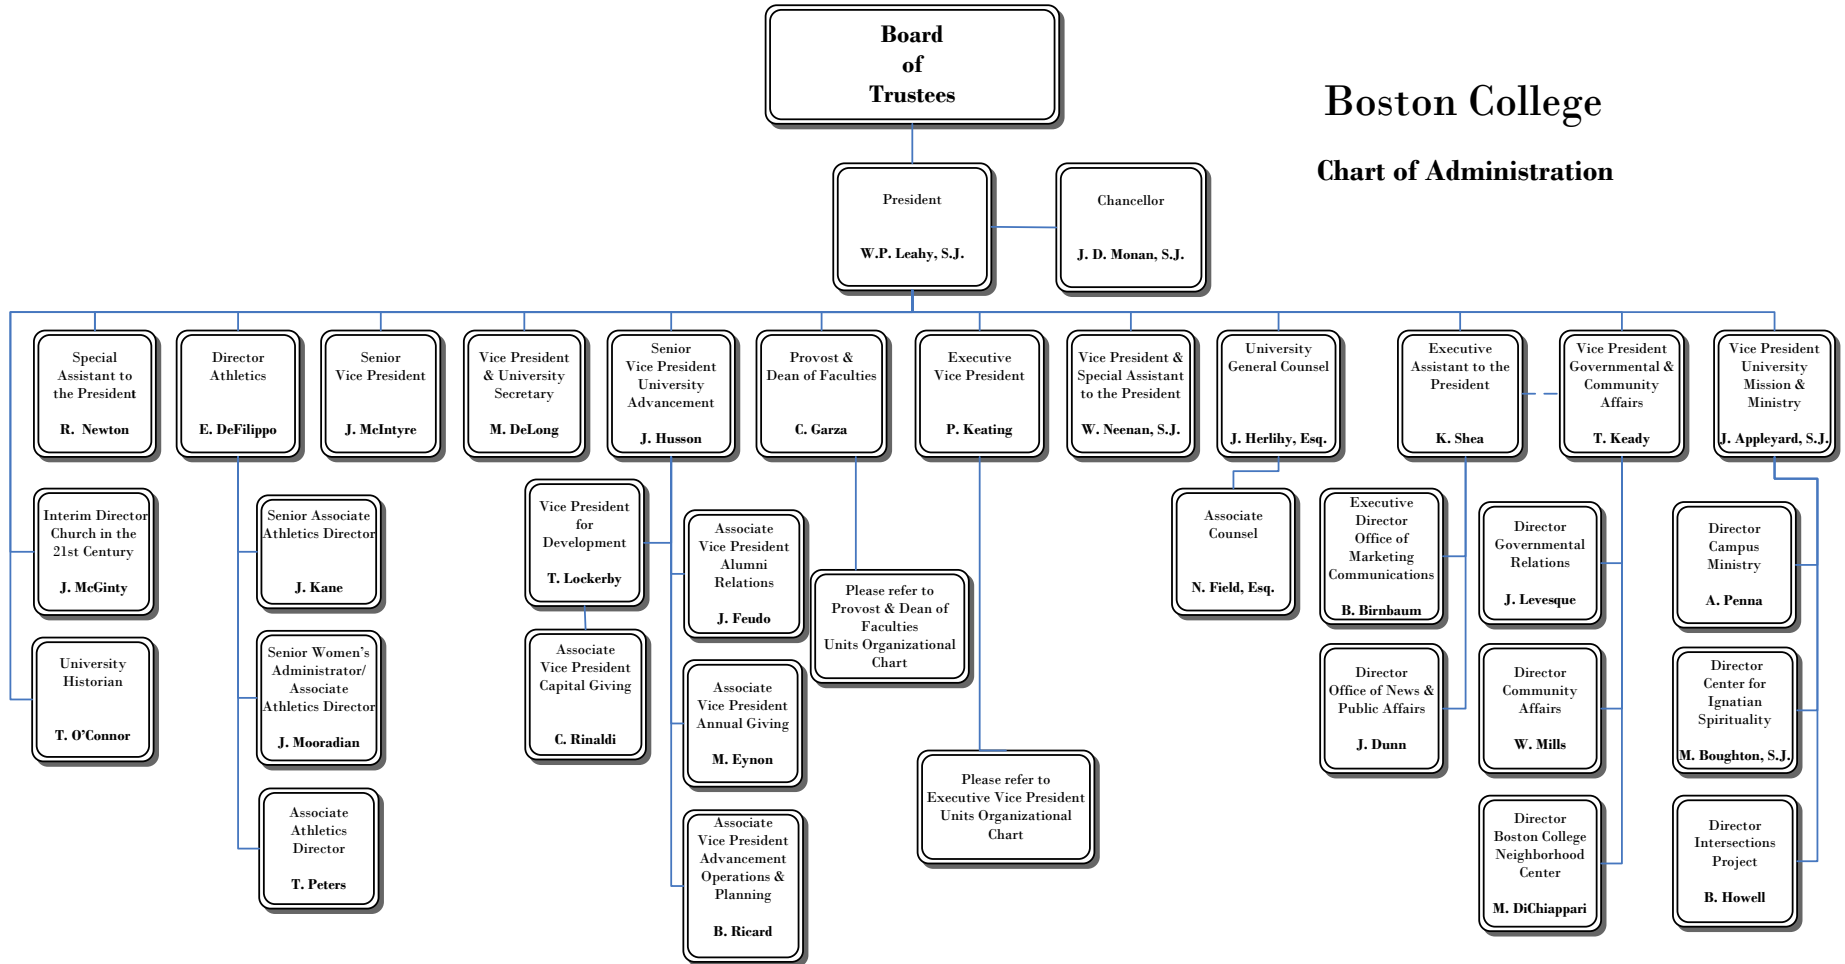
Boston College

Chart of Administration

Board of Trustees

President
W.P. Leahy, S.J.

Chancellor
J. D. Monan, S.J.

Special Assistant to the President
R. Newton

Director Athletics
E. DeFilippo

Senior Vice President
J. McIntyre

Vice President & University Secretary
M. DeLong

Senior Vice President University Advancement
J. Husson

Provost & Dean of Faculties
C. Garza

Executive Vice President
P. Keating

Vice President & Special Assistant to the President
W. Neenan, S.J.

University General Counsel
J. Herlihy, Esq.

Executive Assistant to the President
K. Shea

Vice President Governmental & Community Affairs
T. Keady

Vice President University Mission & Ministry
J. Appleyard, S.J.

Interim Director Church in the 21st Century
J. McGinty

University Historian
T. O'Connor

Senior Associate Athletics Director
J. Kane

Senior Women's Administrator/ Associate Athletics Director
J. Mooradian

Associate Athletics Director
T. Peters

Vice President for Development
T. Lockerby

Associate Vice President Capital Giving
C. Rinaldi

Associate Vice President Alumni Relations
J. Feudo

Associate Vice President Annual Giving
M. Eynon

Associate Vice President Advancement Operations & Planning
B. Ricard

Please refer to Provost & Dean of Faculties Units Organizational Chart

Please refer to Executive Vice President Units Organizational Chart

Associate Counsel
N. Field, Esq.

Executive Director Office of Marketing Communications
B. Birnbaum

Director Office of News & Public Affairs
J. Dunn

Director Governmental Relations
J. Levesque

Director Community Affairs
W. Mills

Director Boston College Neighborhood Center
M. DiChiappari

Director Campus Ministry
A. Penna

Director Center for Ignatian Spirituality
M. Boughton, S.J.

Director Intersections Project
B. Howell